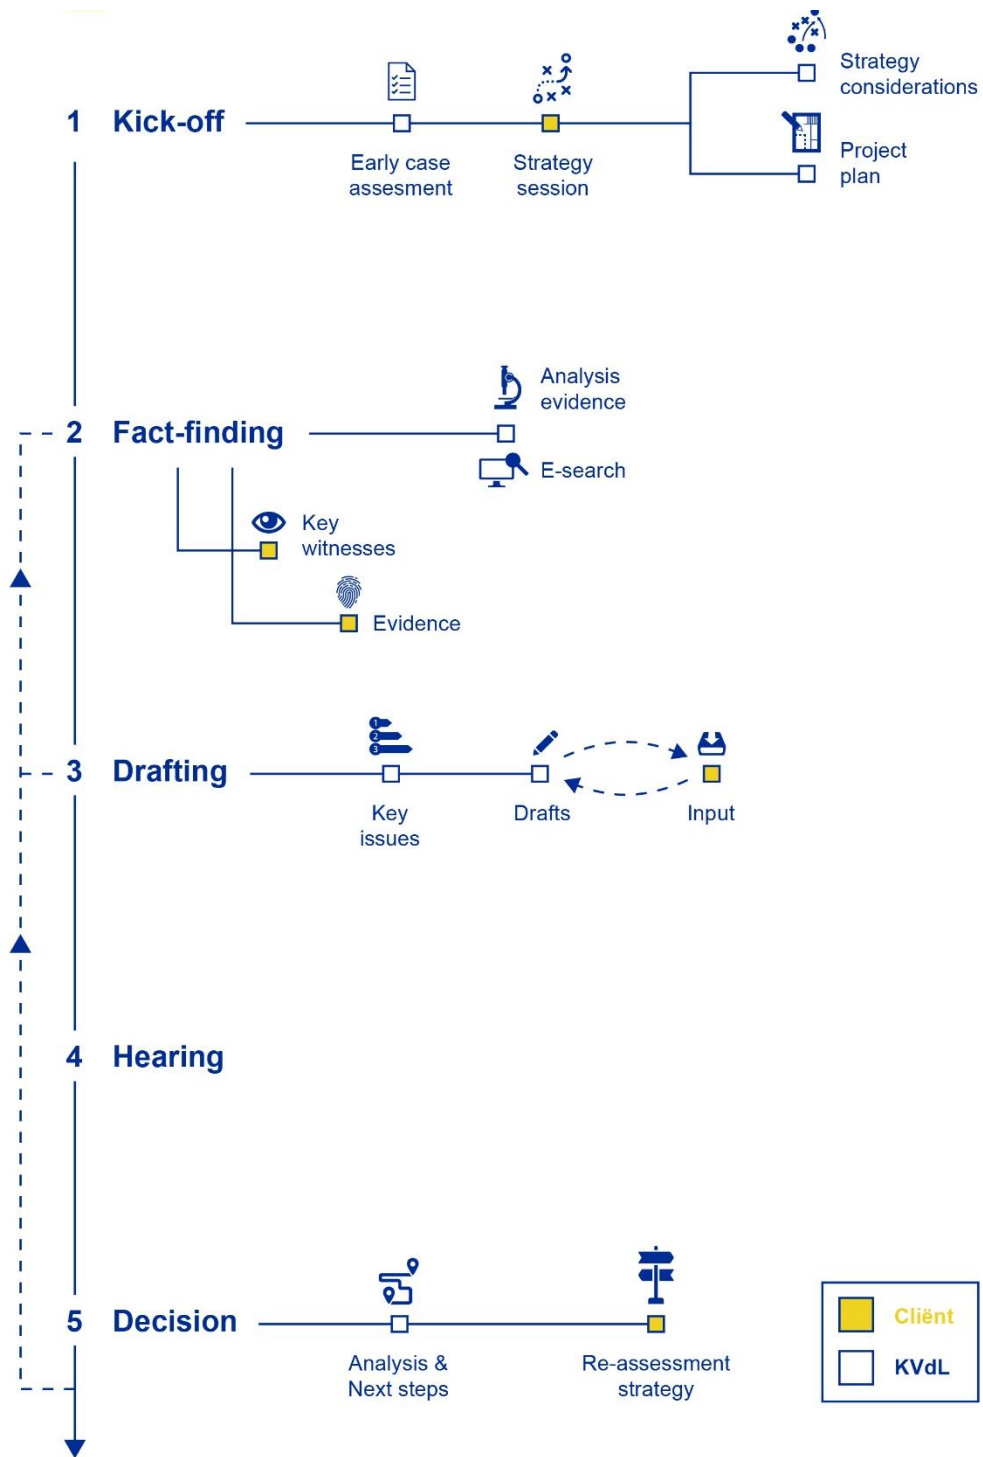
1 Kick-off

Early case assesment

Strategy session

Strategy considerations

Project plan

2 Fact-finding

Analysis evidence

E-search

Key witnesses

Evidence

3 Drafting

Key issues

Drafts

Input

4 Hearing

5 Decision

Analysis & Next steps

Re-assessment strategy

Cliënt

KVdL